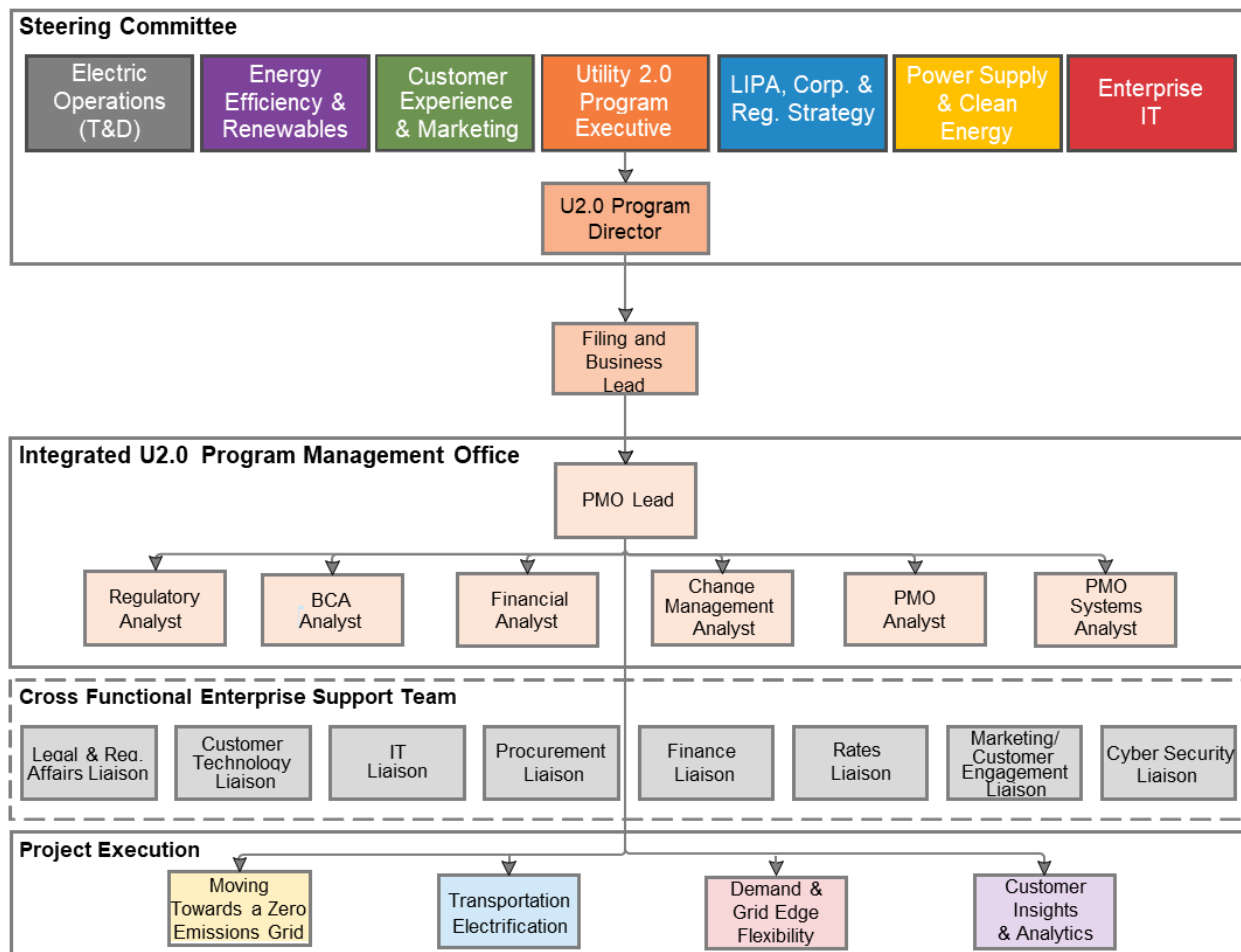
Steering Committee

Electric Operations (T&D)

Energy Efficiency & Renewables

Customer Experience & Marketing

Utility 2.0 Program Executive

LIPA, Corp. & Reg. Strategy

Power Supply & Clean Energy

Enterprise IT

U2.0 Program Director

Filing and Business Lead

Integrated U2.0 Program Management Office

PMO Lead

Regulatory Analyst

BCA Analyst

Financial Analyst

Change Management Analyst

PMO Analyst

PMO Systems Analyst

Cross Functional Enterprise Support Team

Legal & Reg. Affairs Liaison

Customer Technology Liaison

IT Liaison

Procurement Liaison

Finance Liaison

Rates Liaison

Marketing/ Customer Engagement Liaison

Cyber Security Liaison

Project Execution

Moving Towards a Zero Emissions Grid

Transportation Electrification

Demand & Grid Edge Flexibility

Customer Insights & Analytics